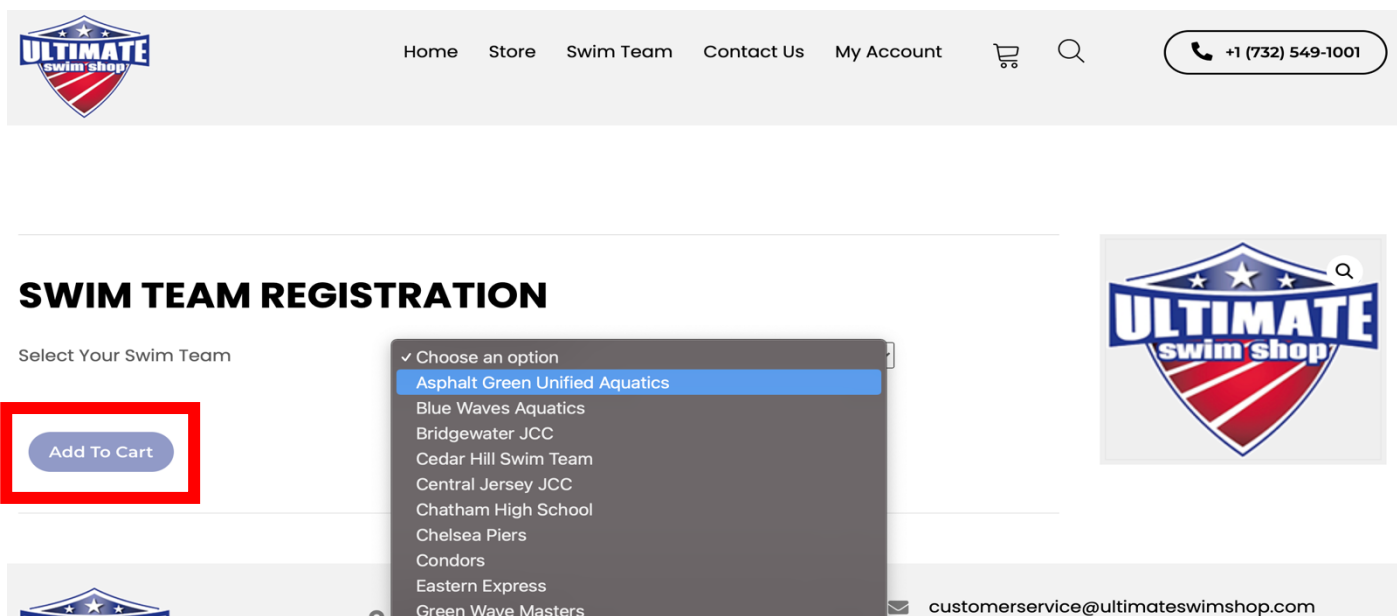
ULTIMATE swim shop

Home Store Swim Team Contact Us My Account

+1 (732) 549-1001

SWIM TEAM REGISTRATION

Select Your Swim Team

✓ Choose an option
Asphalt Green Unified Aquatics
Blue Waves Aquatics
Bridgewater JCC
Cedar Hill Swim Team
Central Jersey JCC
Chatham High School
Chelsea Piers
Condors
Eastern Express
Green Wave Masters

Add To Cart

ULTIMATE swim shop

customerservice@ultimateswimshop.com